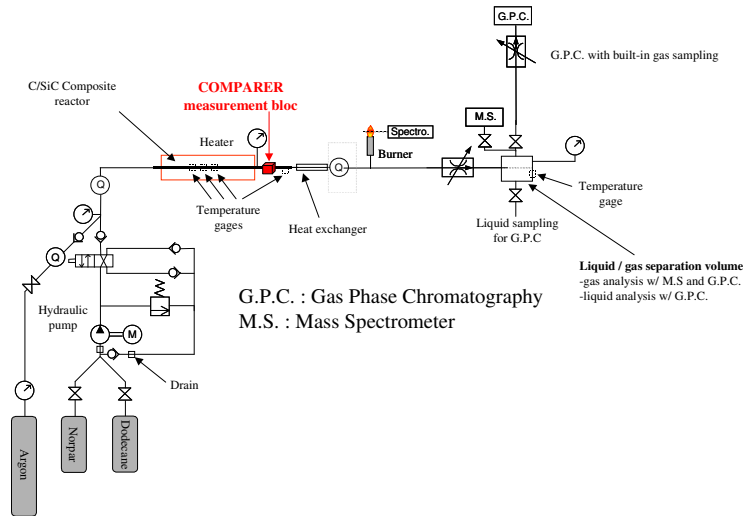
G.P.C.

G.P.C. with built-in gas sampling

C/SiC Composite reactor

COMPARER measurement bloc

Heater

Spectro.

Burner

M.S.

Q

Q

Q

Temperature gages

Heat exchanger

Liquid sampling for G.P.C

Temperature gage

Liquid / gas separation volume
-gas analysis w/ M.S and G.P.C.
-liquid analysis w/ G.P.C.

G.P.C. : Gas Phase Chromatography
M.S. : Mass Spectrometer

Hydraulic pump

M

Drain

Argon

Norpar

Dodecane